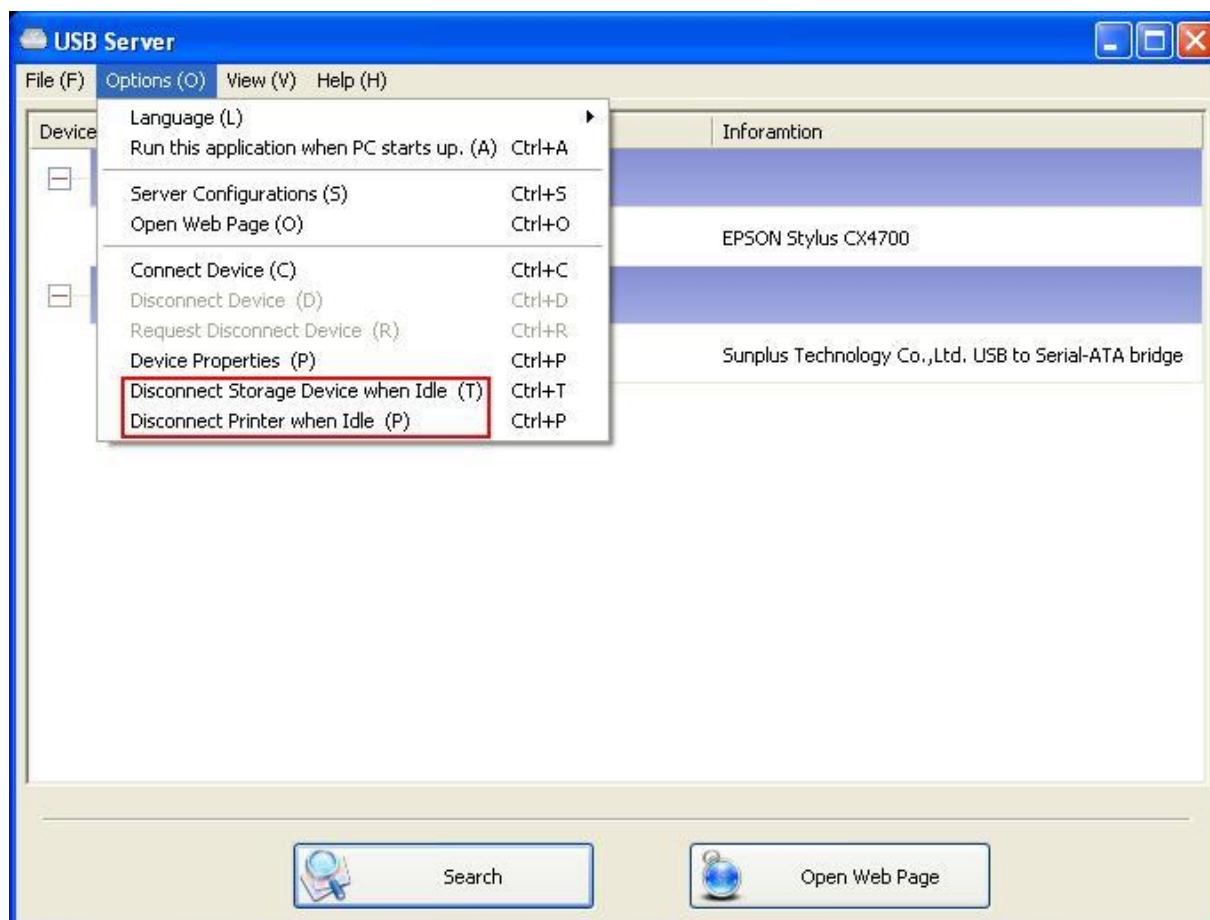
USB Server

File (F) Options (O) View (V) Help (H)

Language (L)
Run this application when PC starts up. (A) Ctrl+A
Server Configurations (S) Ctrl+S
Open Web Page (O) Ctrl+O
Connect Device (C) Ctrl+C
Disconnect Device (D) Ctrl+D
Request Disconnect Device (R) Ctrl+R
Device Properties (P) Ctrl+P
Disconnect Storage Device when Idle (T) Ctrl+T
Disconnect Printer when Idle (P) Ctrl+P

Device

Inforamtion

EPSON Stylus CX4700

Sunplus Technology Co.,Ltd. USB to Serial-ATA bridge

Search

Open Web Page